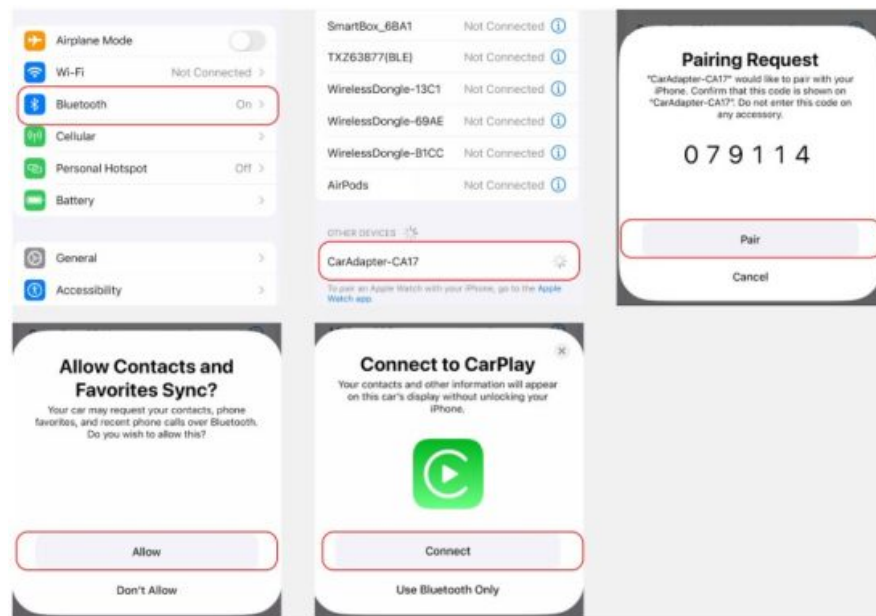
Airplane Mode

Wi-Fi Not Connected >

Bluetooth On >

Cellular >

Personal Hotspot Off >

Battery >

General >

Accessibility >

SmartBox_6BA1 Not Connected

TXZ63877(BLE) Not Connected

WirelessDongle-13C1 Not Connected

WirelessDongle-69AE Not Connected

WirelessDongle-B1CC Not Connected

AirPods Not Connected

OTHER DEVICES

CarAdapter-CA17

To pair an Apple Watch with your iPhone, go to the Apple Watch app.

Pairing Request

"CarAdapter-CA17" would like to pair with your iPhone. Confirm that this code is shown on "CarAdapter-CA17". Do not enter this code on any accessory.

079114

Pair

Cancel

Allow Contacts and Favorites Sync?

Your car may request your contacts, phone favorites, and recent phone calls over Bluetooth. Do you wish to allow this?

Allow

Don't Allow

Connect to CarPlay

Your contacts and other information will appear on this car's display without unlocking your iPhone.

Connect

Use Bluetooth Only